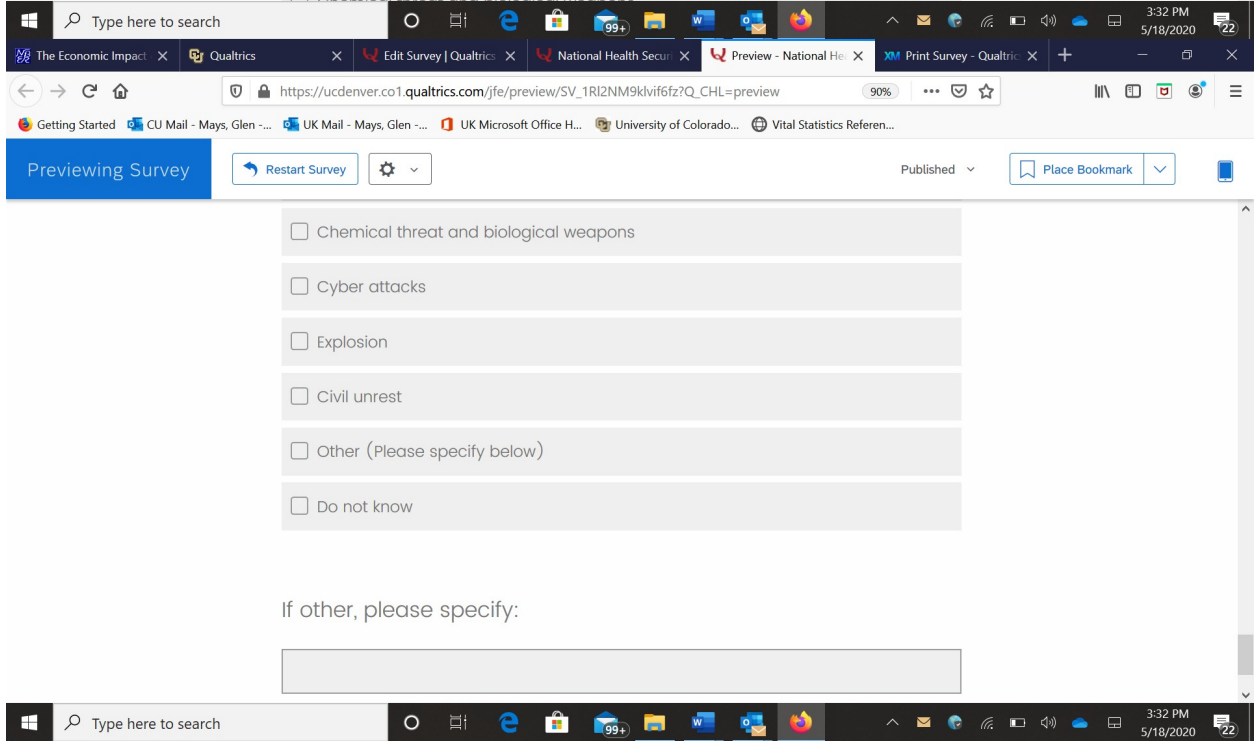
Type here to search
99+
3:32 PM
5/18/2020
22

The Economic Impact
Qualtrics
Edit Survey | Qualtrics
National Health Secur
Preview - National He
XM Print Survey - Qualtric

https://ucdenver.co1.qualtrics.com/jfe/preview/SV_1Rl2NM9klvif6fz?Q_CHL=preview
90%

Getting Started
CU Mail - Mays, Glen -...
UK Mail - Mays, Glen -...
UK Microsoft Office H...
University of Colorado...
Vital Statistics Referen...

Previewing Survey
Restart Survey
Published
Place Bookmark

Chemical threat and biological weapons

Cyber attacks

Explosion

Civil unrest

Other (Please specify below)

Do not know

If other, please specify:

Type here to search
99+
3:32 PM
5/18/2020
22